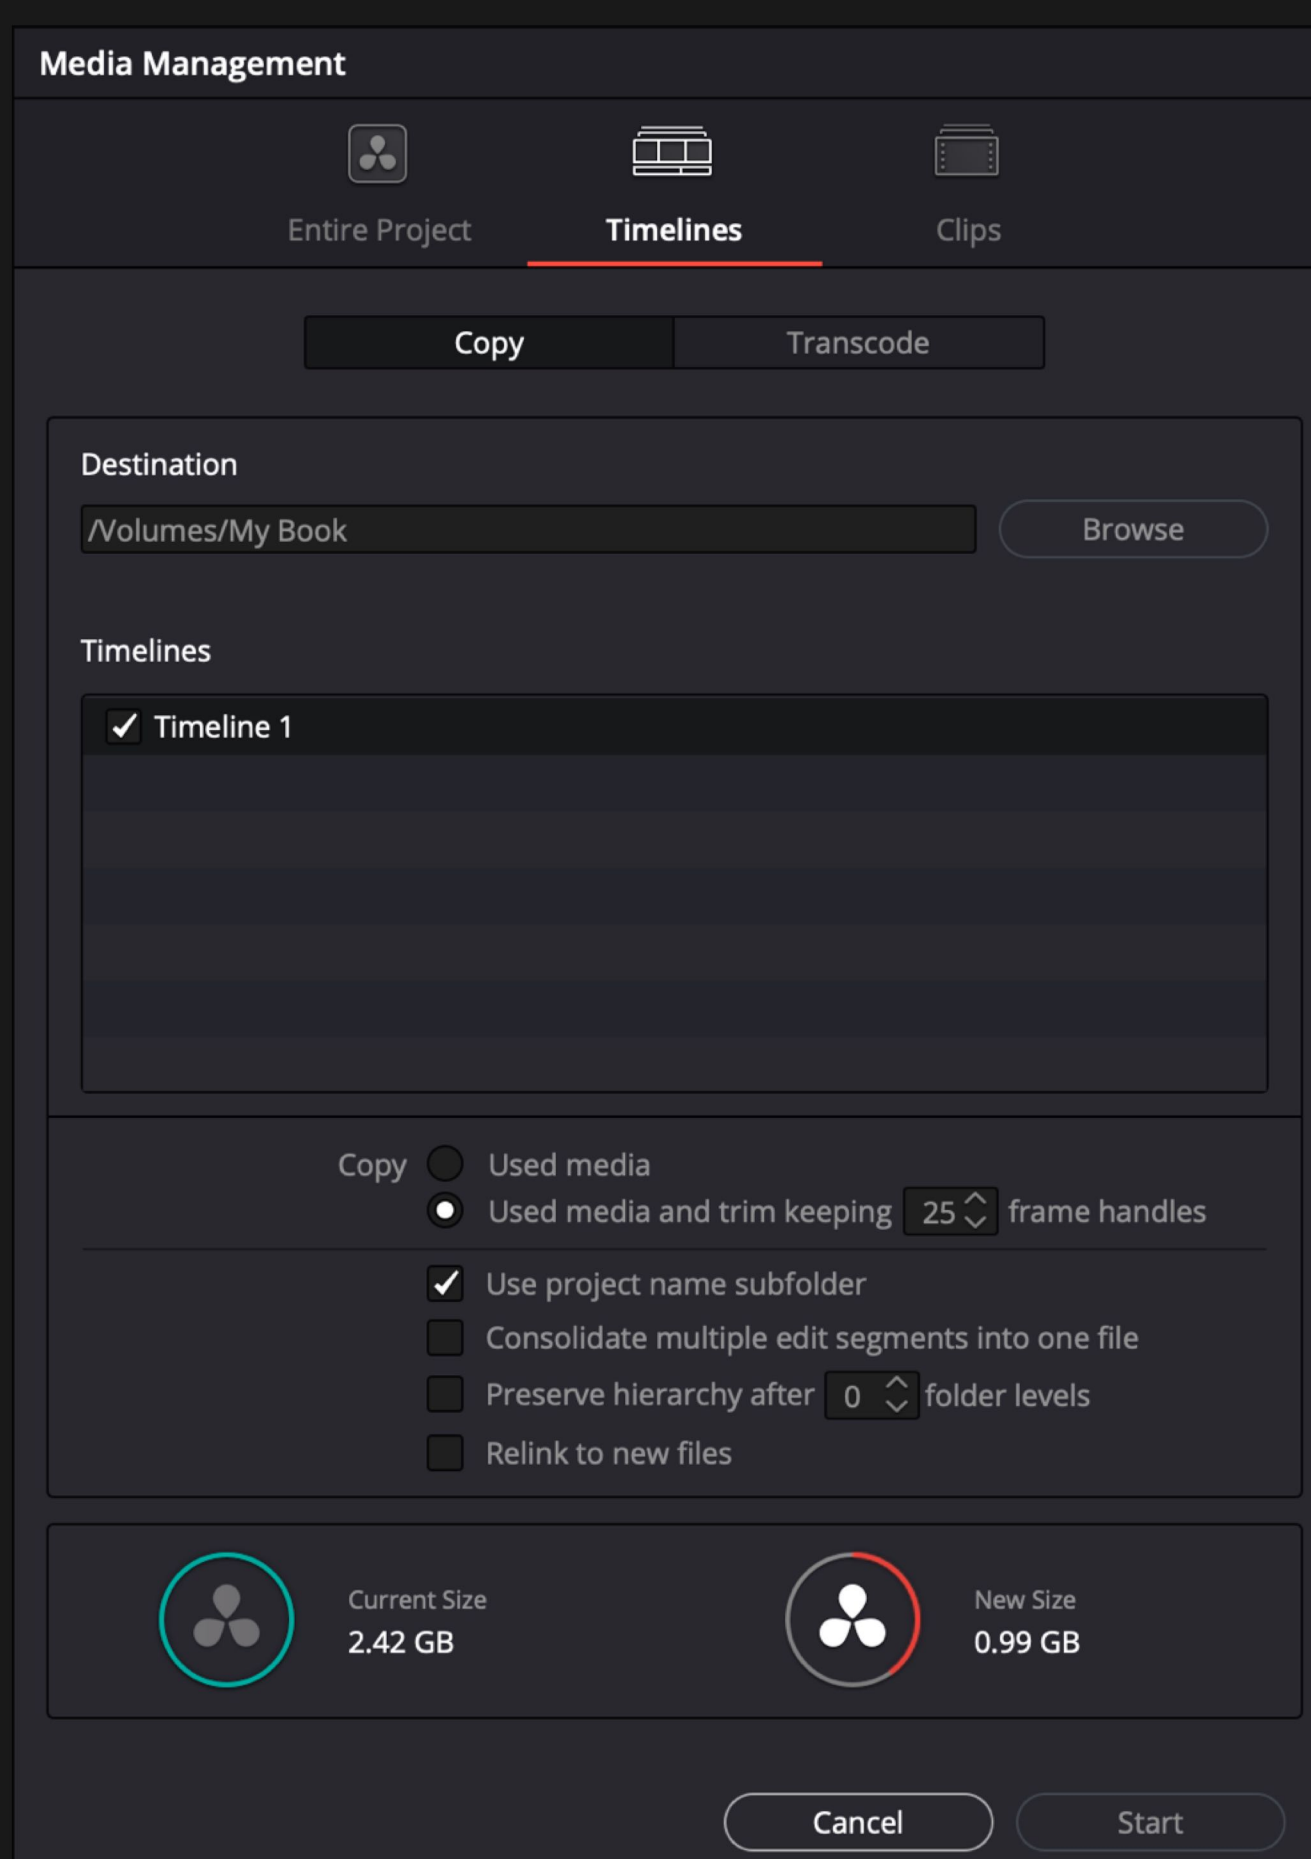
Media Management

Entire Project
Timelines
Clips

Copy
Transcode

Destination

/Volumes/My Book
Browse

Timelines

Timeline 1

Copy
Used media
Used media and trim keeping 25 frame handles

Use project name subfolder
Consolidate multiple edit segments into one file
Preserve hierarchy after 0 folder levels
Relink to new files

Current Size
2.42 GB

New Size
0.99 GB

Cancel
Start